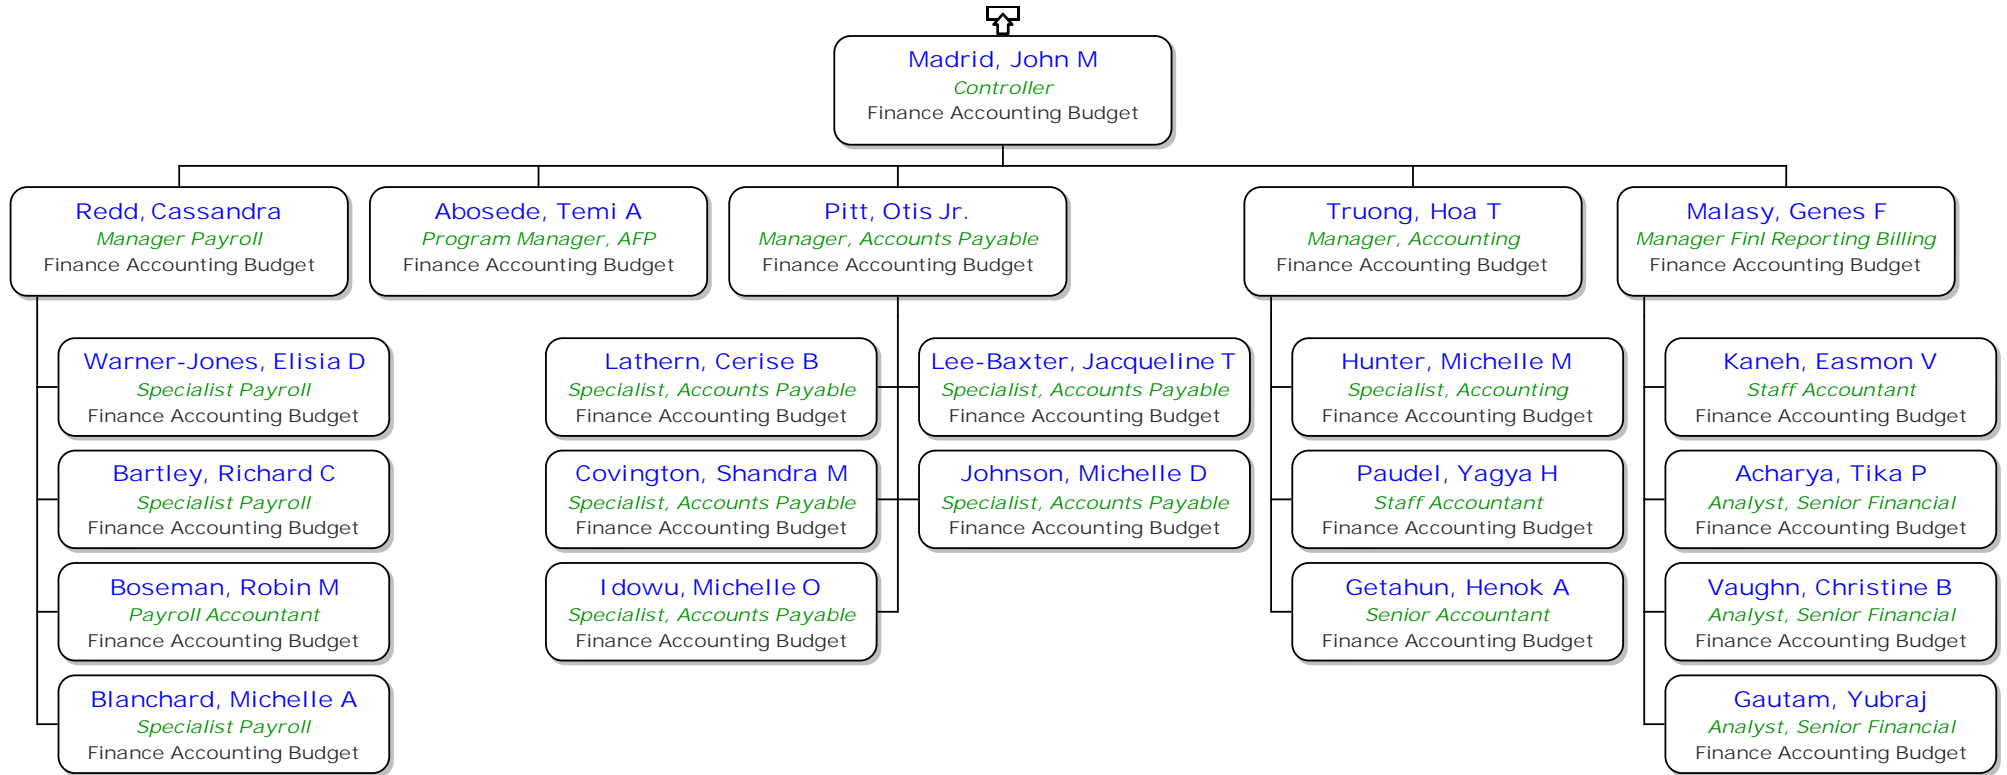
Madrid, John M
Controller
Finance Accounting Budget

Redd, Cassandra
Manager Payroll
Finance Accounting Budget

Abosede, Temi A
Program Manager, AFP
Finance Accounting Budget

Pitt, Otis Jr.
Manager, Accounts Payable
Finance Accounting Budget

Truong, Hoa T
Manager, Accounting
Finance Accounting Budget

Malasy, Genes F
Manager Finl Reporting Billing
Finance Accounting Budget

Warner-Jones, Elisia D
Specialist Payroll
Finance Accounting Budget

Bartley, Richard C
Specialist Payroll
Finance Accounting Budget

Boseman, Robin M
Payroll Accountant
Finance Accounting Budget

Blanchard, Michelle A
Specialist Payroll
Finance Accounting Budget

Lathern, Cerise B
Specialist, Accounts Payable
Finance Accounting Budget

Covington, Shandra M
Specialist, Accounts Payable
Finance Accounting Budget

Idowu, Michelle O
Specialist, Accounts Payable
Finance Accounting Budget

Lee-Baxter, Jacqueline T
Specialist, Accounts Payable
Finance Accounting Budget

Johnson, Michelle D
Specialist, Accounts Payable
Finance Accounting Budget

Hunter, Michelle M
Specialist, Accounting
Finance Accounting Budget

Paudel, Yagya H
Staff Accountant
Finance Accounting Budget

Getahun, Henok A
Senior Accountant
Finance Accounting Budget

Kaneh, Easmon V
Staff Accountant
Finance Accounting Budget

Acharya, Tika P
Analyst, Senior Financial
Finance Accounting Budget

Vaughn, Christine B
Analyst, Senior Financial
Finance Accounting Budget

Gautam, Yubraj
Analyst, Senior Financial
Finance Accounting Budget